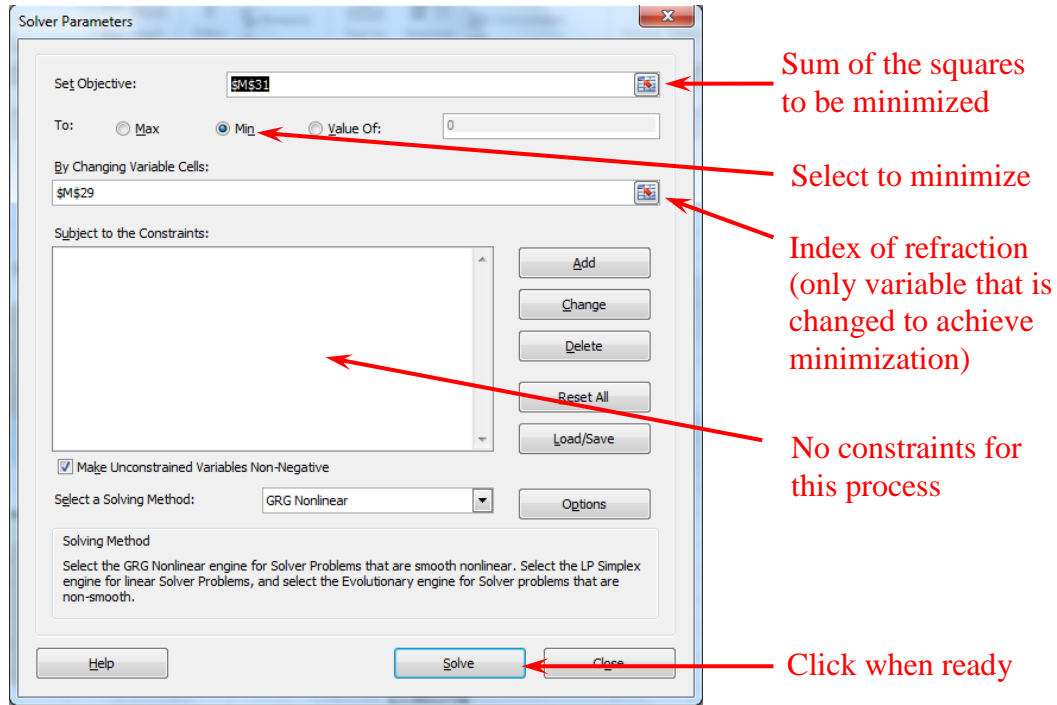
Solver Parameters

Set Objective: $M$31

To: Max Min Value Of: 0

By Changing Variable Cells:

$M$29

Subject to the Constraints:

Add

Change

Delete

Reset All

Load/Save

Make Unconstrained Variables Non-Negative

Select a Solving Method: GRG Nonlinear

Options

Solving Method

Select the GRG Nonlinear engine for Solver Problems that are smooth nonlinear. Select the LP Simplex engine for linear Solver Problems, and select the Evolutionary engine for Solver problems that are non-smooth.

Help

Solve

Close

Sum of the squares to be minimized

Select to minimize

Index of refraction (only variable that is changed to achieve minimization)

No constraints for this process

Click when ready